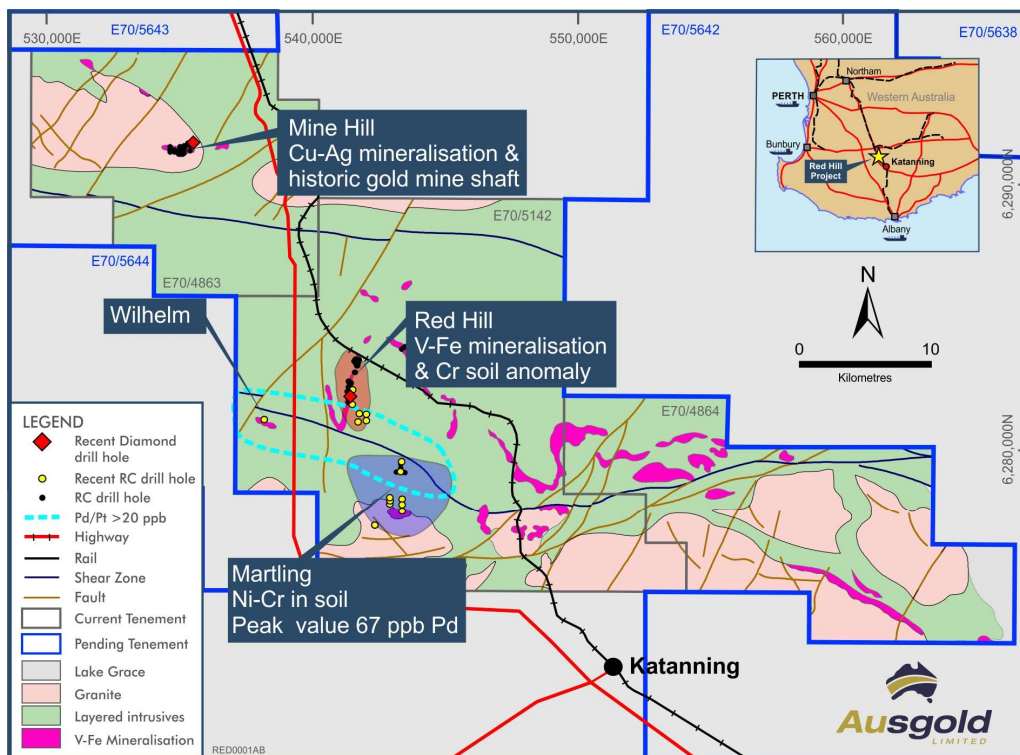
530,000E
E70/5643
540,000E
550,000E
E70/5642
560,000E
E70/5638

Northam
PERTH
Western Australia
Bunbury
Red Hill Project
Katanning
Albany

6,290,000N

Mine Hill
Cu-Ag mineralisation & historic gold mine shaft

E70/5142
E70/5644
E70/4863

N

Wilhelm

Red Hill
V-Fe mineralisation & Cr soil anomaly

0
10
Kilometres

E70/4864
6,280,000N

LEGEND
Recent Diamond drill hole
Recent RC drill hole
RC drill hole
Pd/Pt >20 ppb
Highway
Rail
Shear Zone
Fault
Current Tenement
Pending Tenement
Lake Grace
Granite
Layered intrusives
V-Fe Mineralisation

Martling
Ni-Cr in soil
Peak value 67 ppb Pd

Katanning

Ausgold
LIMITED

RED0001AB